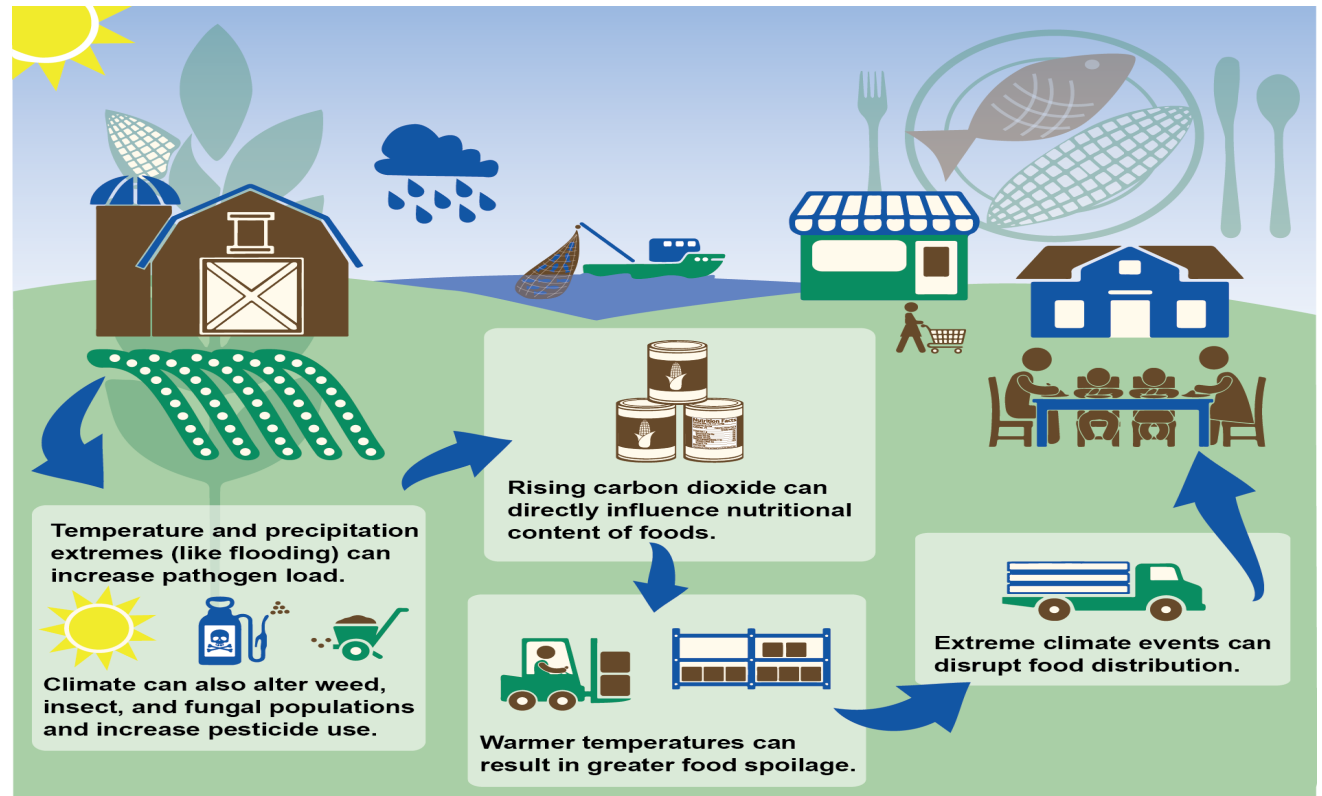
Temperature and precipitation extremes (like flooding) can increase pathogen load.

Climate can also alter weed, insect, and fungal populations and increase pesticide use.

Nutrition Facts

Rising carbon dioxide can directly influence nutritional content of foods.

Warmer temperatures can result in greater food spoilage.

Extreme climate events can disrupt food distribution.